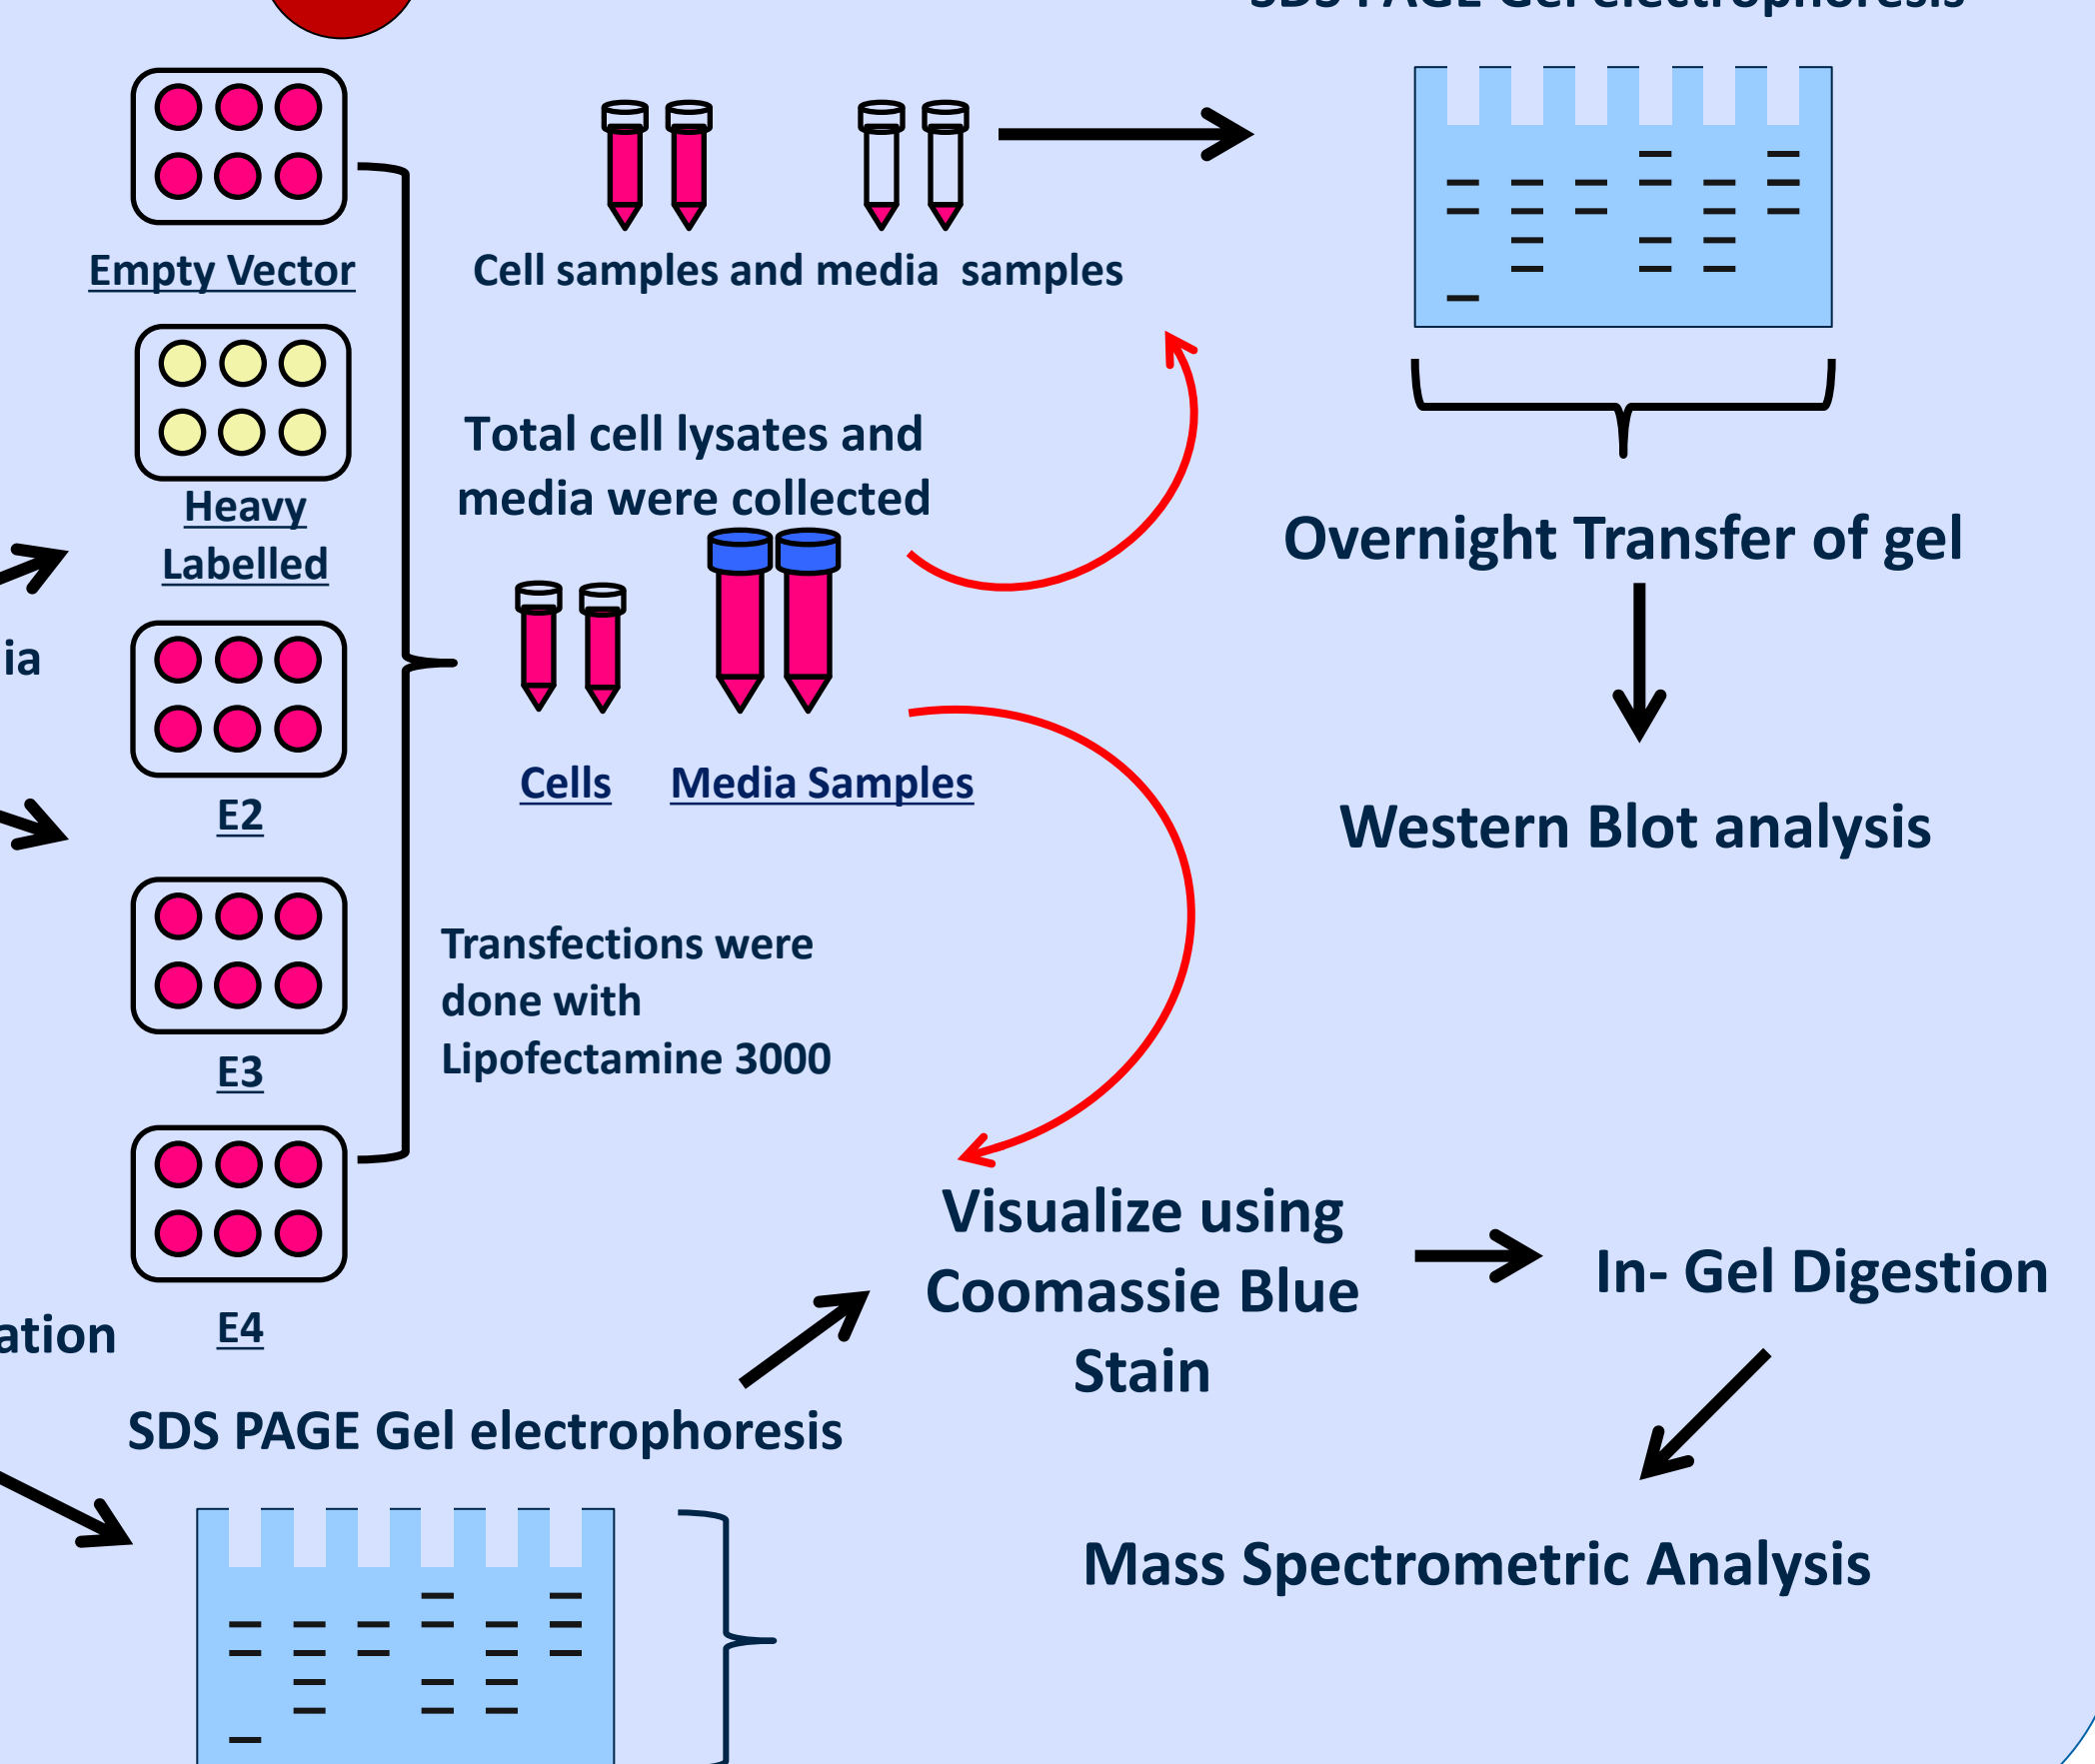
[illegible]

Empty Vector

Cell samples and media samples

Heavy Labelled

Total cell lysates and media were collected

ia

Cells

Media Samples

E2

Overnight Transfer of gel

Western Blot analysis

E3

Transfections were done with Lipofectamine 3000

E4

ation

Visualize using Coomassie Blue Stain

In- Gel Digestion

SDS PAGE Gel electrophoresis

Mass Spectrometric Analysis